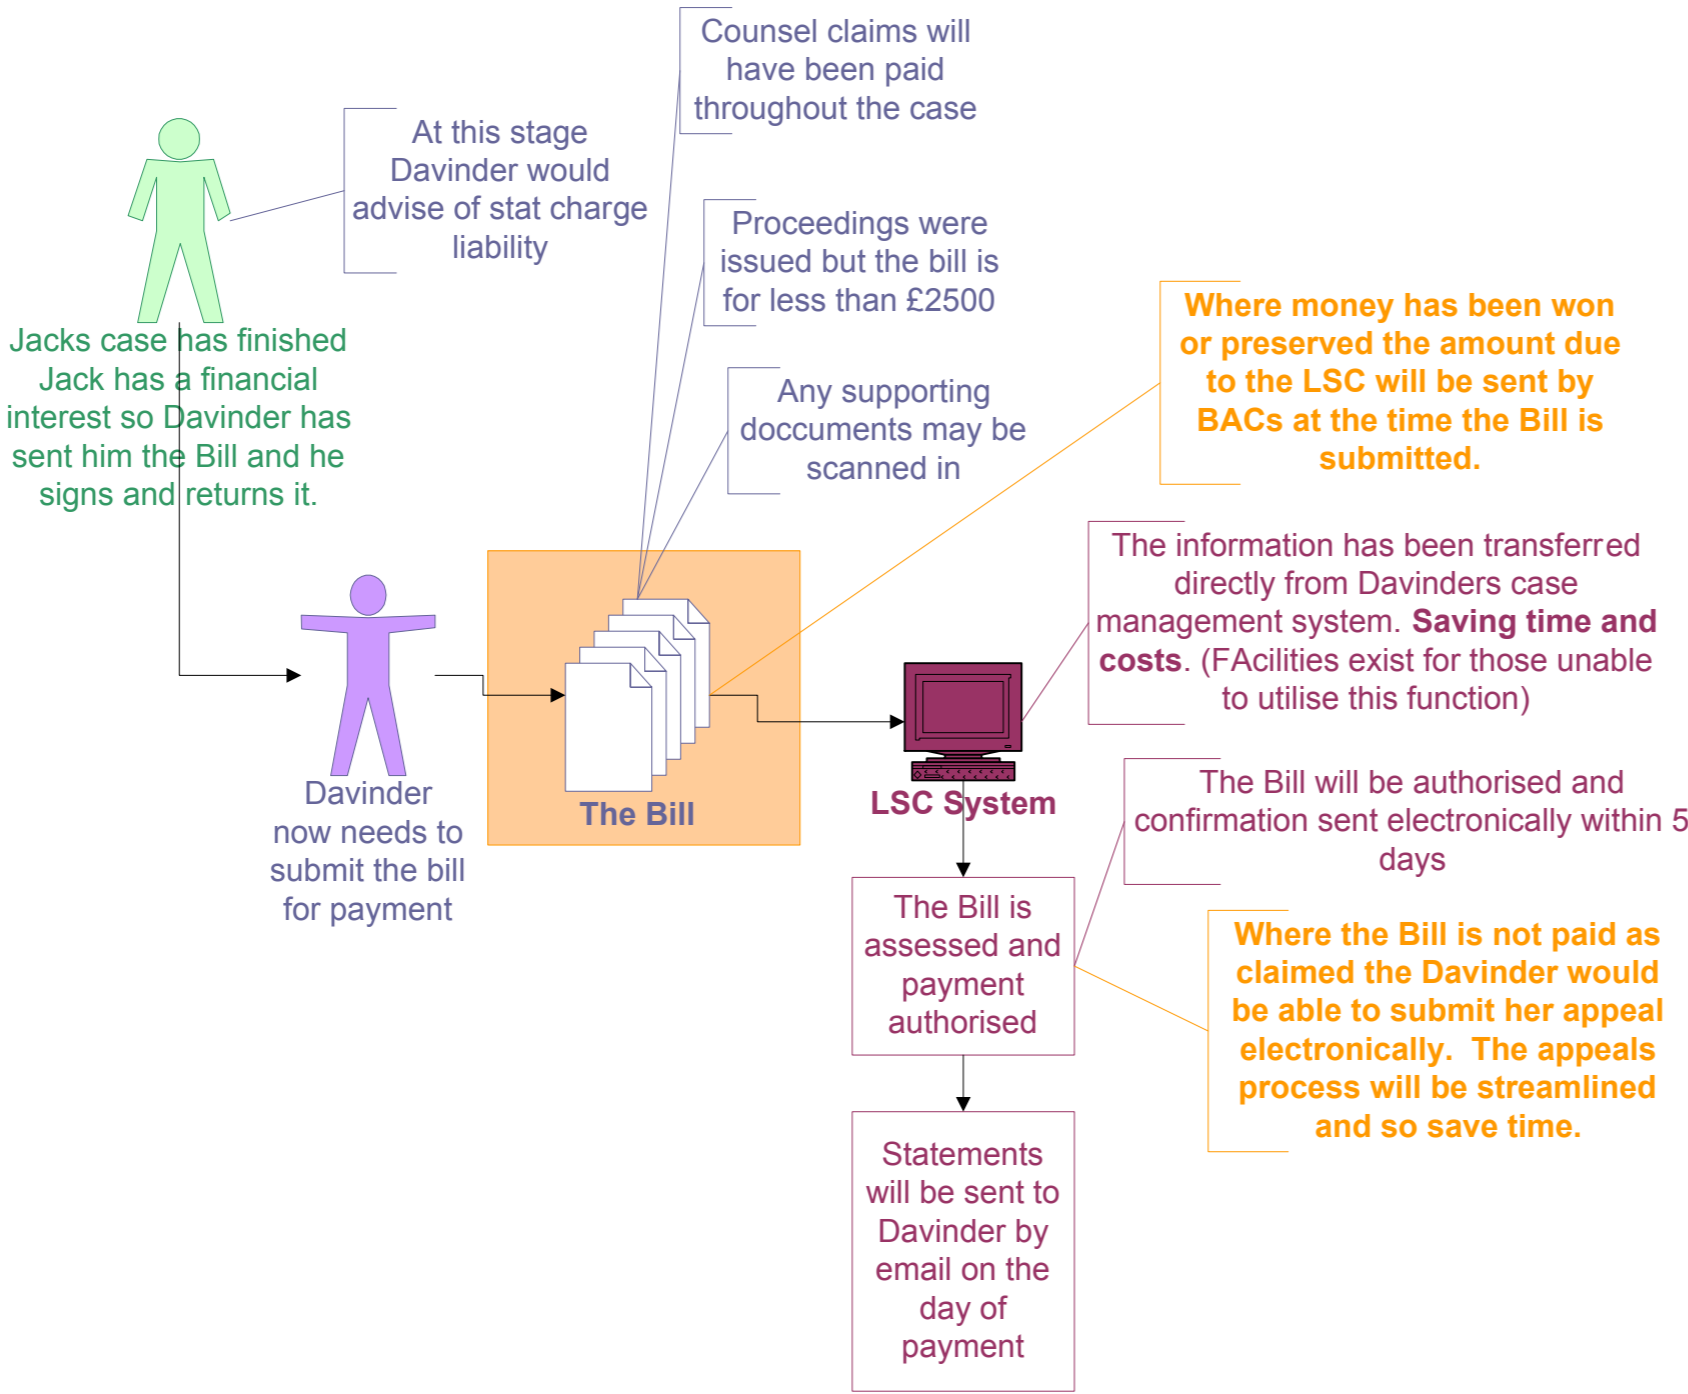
Counsel claims will have been paid throughout the case

At this stage Davinder would advise of stat charge liability

Proceedings were issued but the bill is for less than £2500

Where money has been won or preserved the amount due to the LSC will be sent by BACs at the time the Bill is submitted.

Jacks case has finished Jack has a financial interest so Davinder has sent him the Bill and he signs and returns it.

Any supporting doccuments may be scanned in

The information has been transferred directly from Davinders case management system. **Saving time and costs**. (FAcilities exist for those unable to utilise this function)

Davinder now needs to submit the bill for payment

The Bill

LSC System

The Bill will be authorised and confirmation sent electronically within 5 days

The Bill is assessed and payment authorised

Where the Bill is not paid as claimed the Davinder would be able to submit her appeal electronically. The appeals process will be streamlined and so save time.

Statements will be sent to Davinder by email on the day of payment